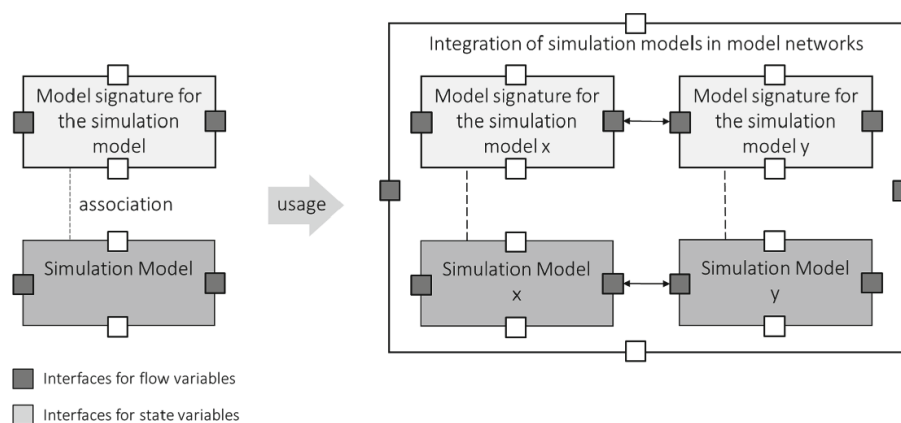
Model signature for the simulation model

association

Simulation Model

usage

Integration of simulation models in model networks

Model signature for the simulation model x

Model signature for the simulation model y

Simulation Model x

Simulation Model y

Interfaces for flow variables

Interfaces for state variables